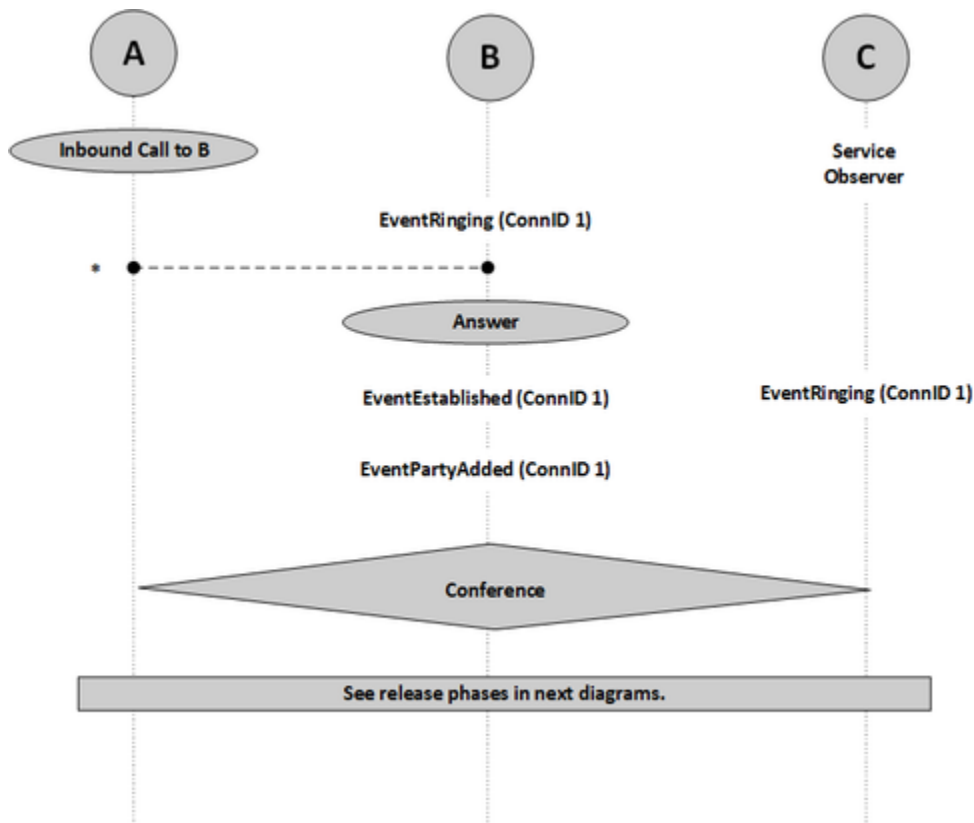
A

B

C

Inbound Call to B

Service Observer

EventRinging (ConnID 1)

*

Answer

EventEstablished (ConnID 1)

EventRinging (ConnID 1)

EventPartyAdded (ConnID 1)

Conference

See release phases in next diagrams.